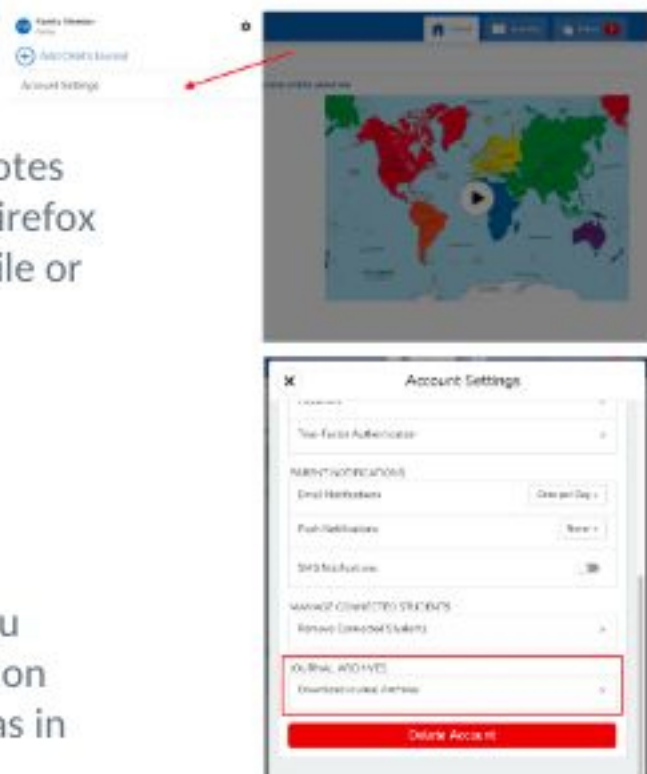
Family Member
Add Child's Journal
Account Settings

otes
irefox
ile or

u
on
as in

Account Settings
Two-Factor Authentication
PARENT NOTIFICATIONS
Email Notifications
Once per Day
Push Notifications
None
SMS Notifications
MANAGE CONNECTED STUDENTS
Remove Connected Students
JOURNAL ARCHIVES
Download Journal Archive
Delete Account